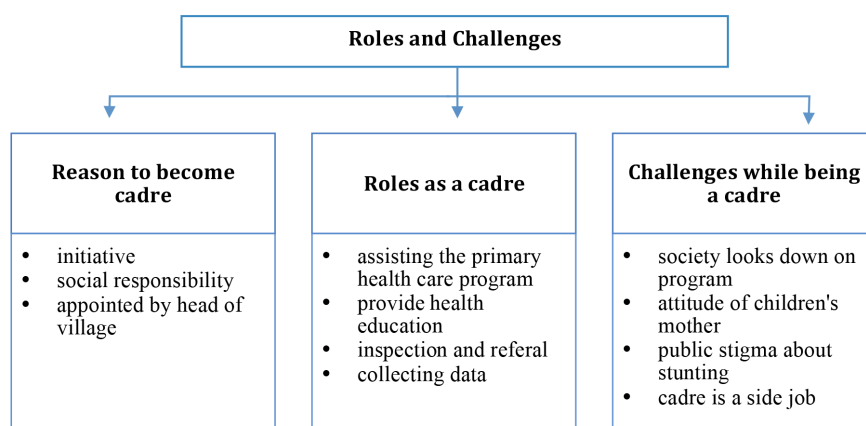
Roles and Challenges

Reason to become cadre

- initiative
- social responsibility
- appointed by head of village

Roles as a cadre

- assisting the primary health care program
- provide health education
- inspection and referal
- collecting data

Challenges while being a cadre

- society looks down on program
- attitude of children's mother
- public stigma about stunting
- cadre is a side job